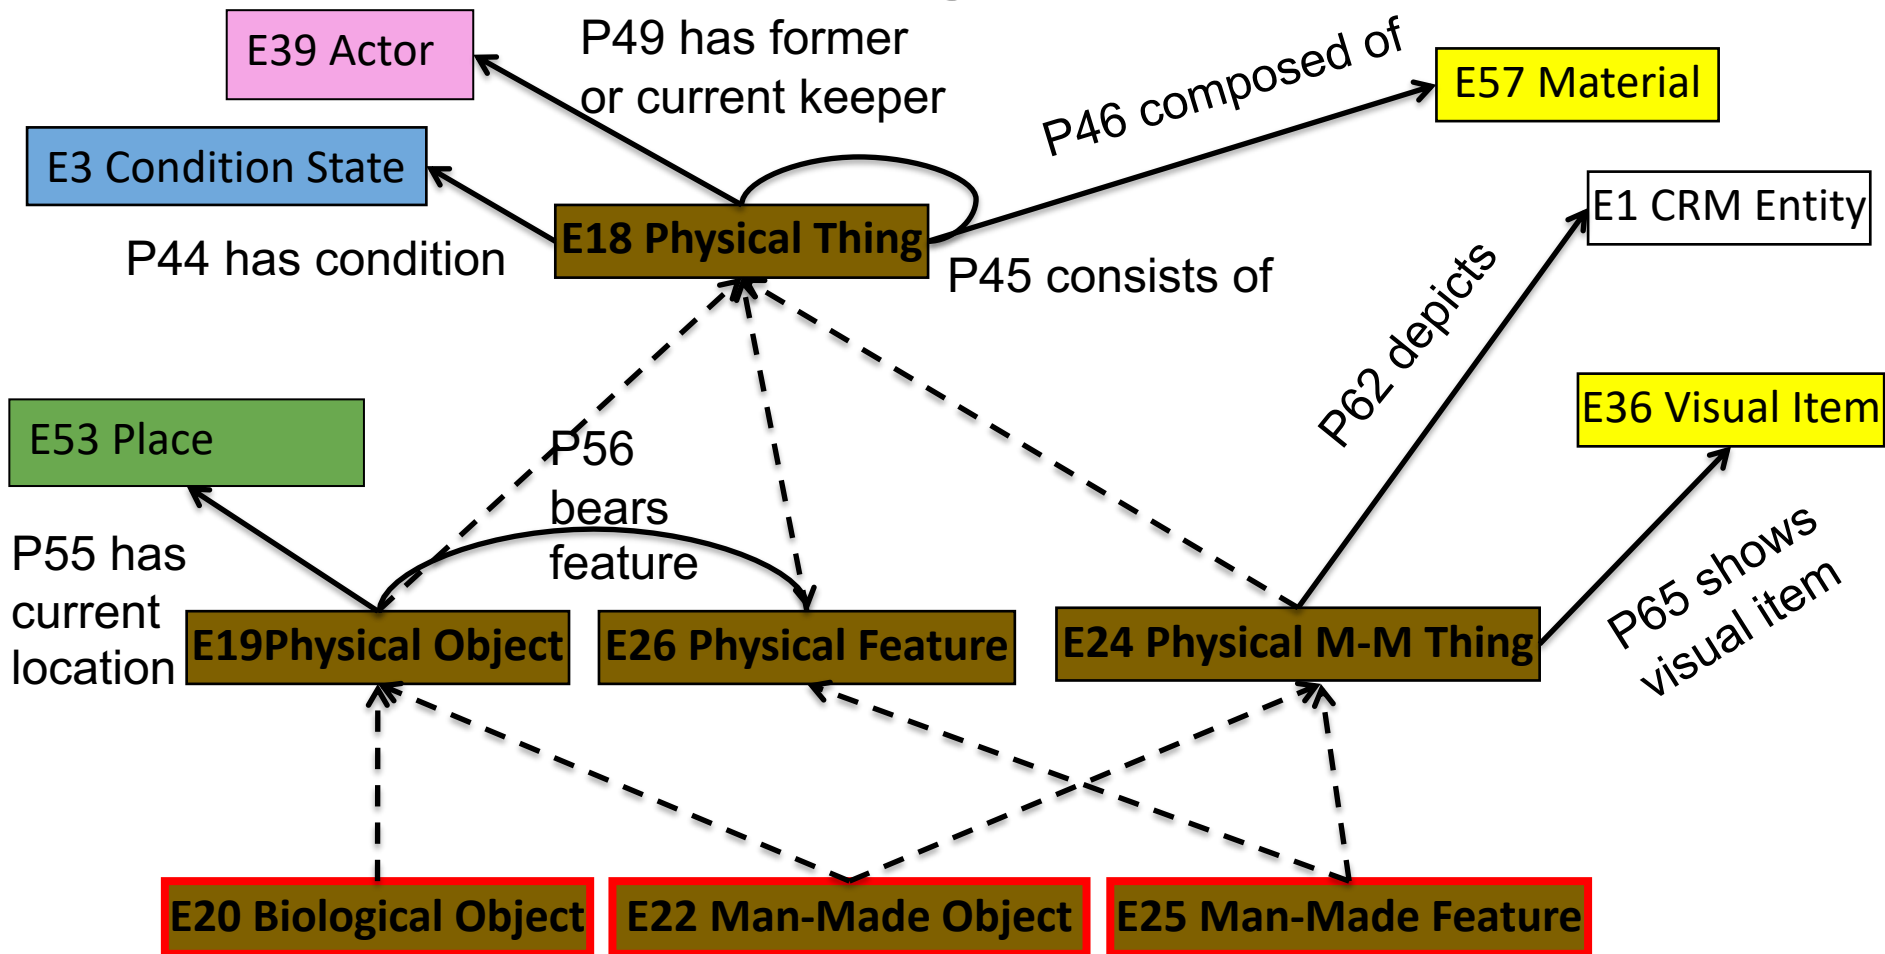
E39 Actor

P49 has former or current keeper

P46 composed of

E57 Material

E3 Condition State

E18 Physical Thing

E1 CRM Entity

P44 has condition

P45 consists of

P62 depicts

E36 Visual Item

E53 Place

P56 bears feature

P55 has current location

E19Physical Object

E26 Physical Feature

E24 Physical M-M Thing

P65 shows visual item

E20 Biological Object

E22 Man-Made Object

E25 Man-Made Feature